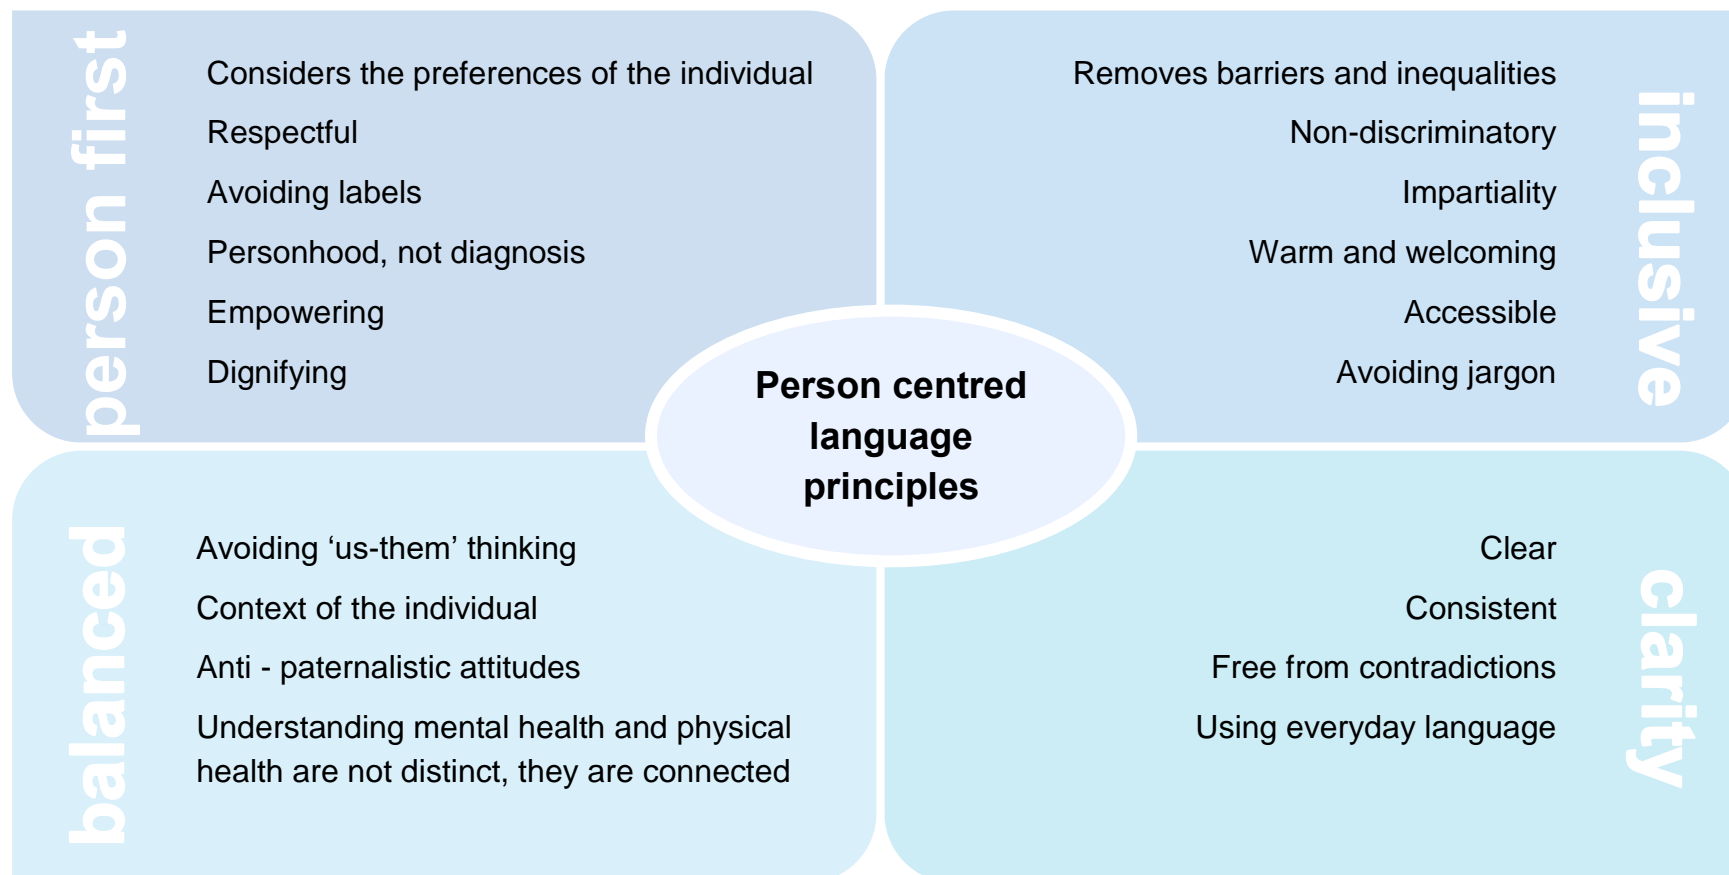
person first

Considers the preferences of the individual

Respectful

Avoiding labels

Personhood, not diagnosis

Empowering

Dignifying

inclusive

Removes barriers and inequalities

Non-discriminatory

Impartiality

Warm and welcoming

Accessible

Avoiding jargon

Person centred language principles

balanced

Avoiding 'us-them' thinking

Context of the individual

Anti - paternalistic attitudes

Understanding mental health and physical health are not distinct, they are connected

clarity

Clear

Consistent

Free from contradictions

Using everyday language